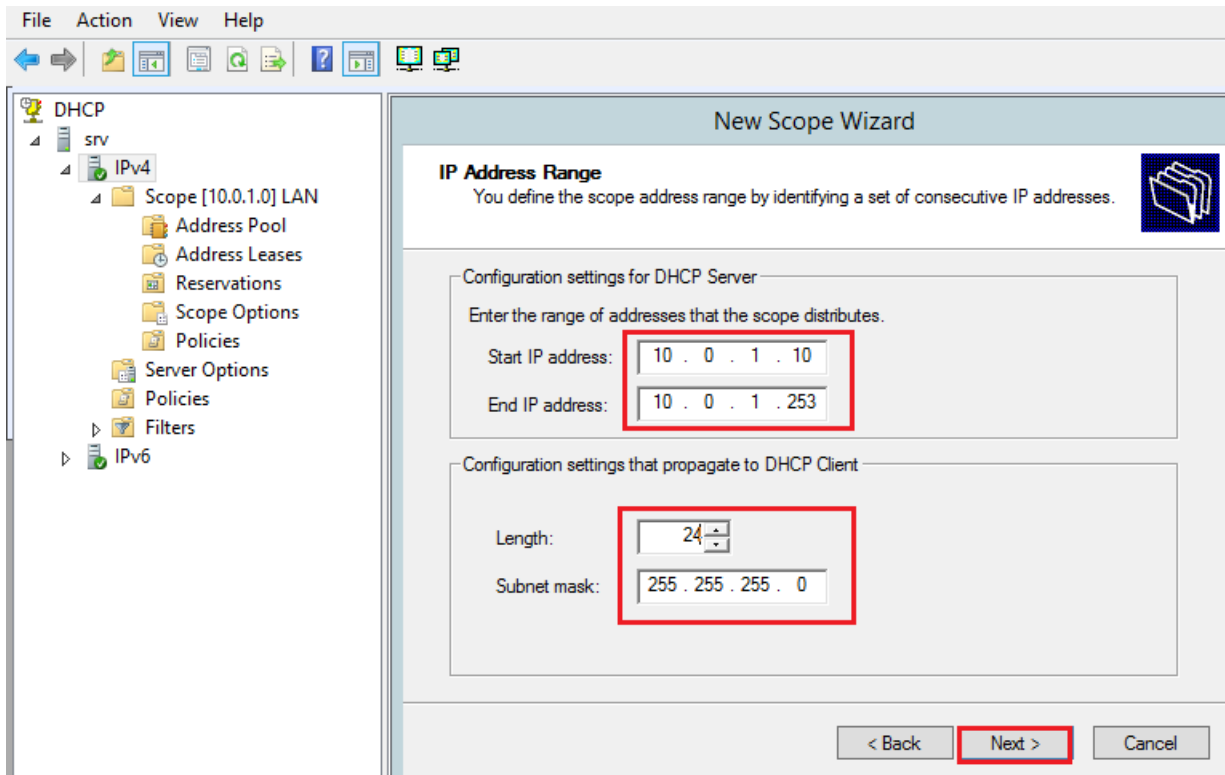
File Action View Help

DHCP
srv
IPv4
Scope [10.0.1.0] LAN
Address Pool
Address Leases
Reservations
Scope Options
Policies
Server Options
Policies
Filters
IPv6

New Scope Wizard

IP Address Range
You define the scope address range by identifying a set of consecutive IP addresses.

Configuration settings for DHCP Server
Enter the range of addresses that the scope distributes.
Start IP address: 10 . 0 . 1 . 10
End IP address: 10 . 0 . 1 . 253

Configuration settings that propagate to DHCP Client
Length: 24
Subnet mask: 255 . 255 . 255 . 0

< Back Next > Cancel